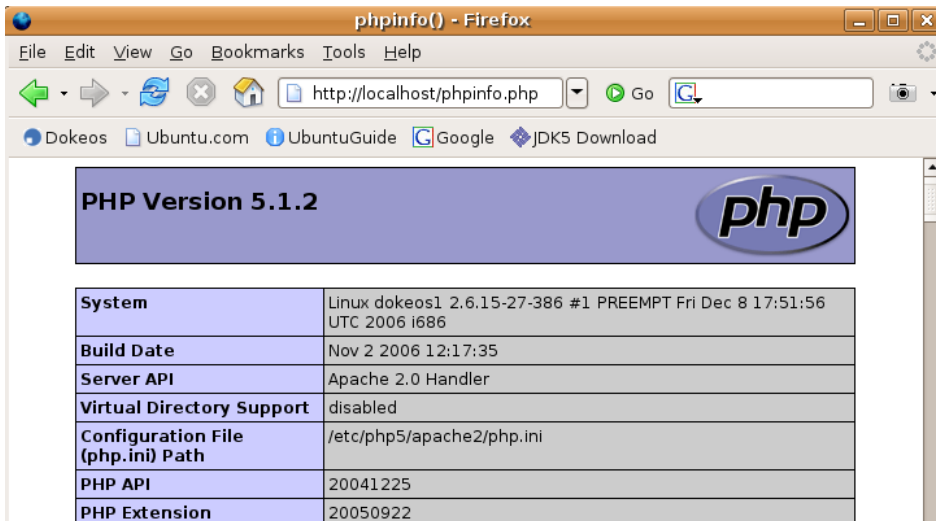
phpinfo() - Firefox

File Edit View Go Bookmarks Tools Help

http://localhost/phpinfo.php

Go

Dokeos Ubuntu.com UbuntuGuide Google JDK5 Download

PHP Version 5.1.2

php

| System | Linux dokeos1 2.6.15-27-386 #1 PREEMPT Fri Dec 8 17:51:56 UTC 2006 i686 |
|---|---|
| Build Date | Nov 2 2006 12:17:35 |
| Server API | Apache 2.0 Handler |
| Virtual Directory Support | disabled |
| Configuration File (php.ini) Path | /etc/php5/apache2/php.ini |
| PHP API | 20041225 |
| PHP Extension | 20050922 |